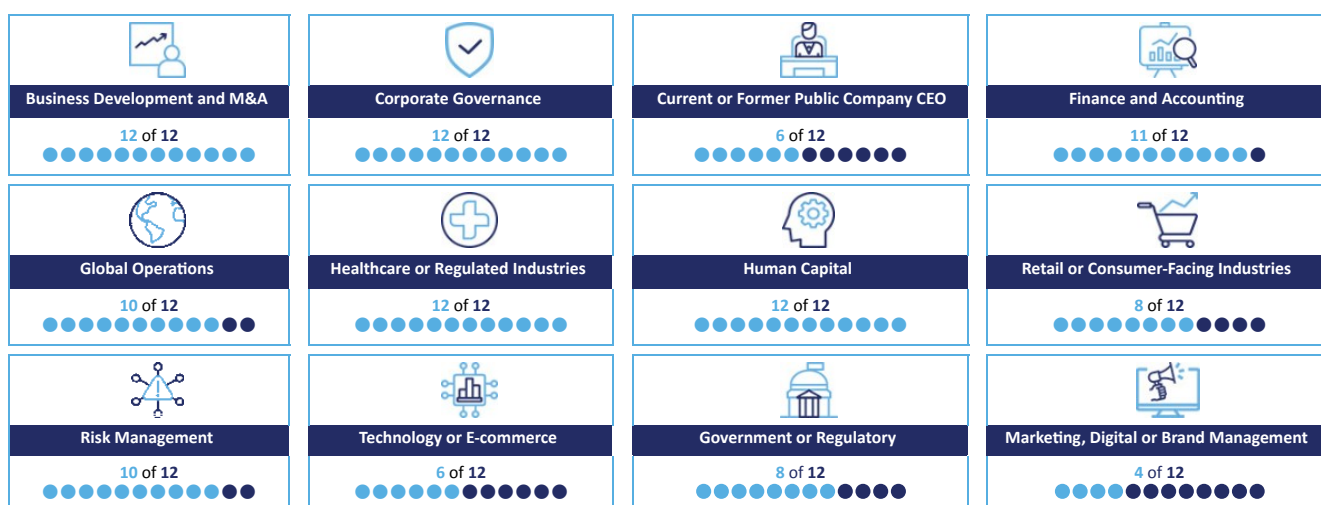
Business Development and M&A
12 of 12

Corporate Governance
12 of 12

Current or Former Public Company CEO
6 of 12

Finance and Accounting
11 of 12

Global Operations
10 of 12

Healthcare or Regulated Industries
12 of 12

Human Capital
12 of 12

Retail or Consumer-Facing Industries
8 of 12

Risk Management
10 of 12

Technology or E-commerce
6 of 12

Government or Regulatory
8 of 12

Marketing, Digital or Brand Management
4 of 12